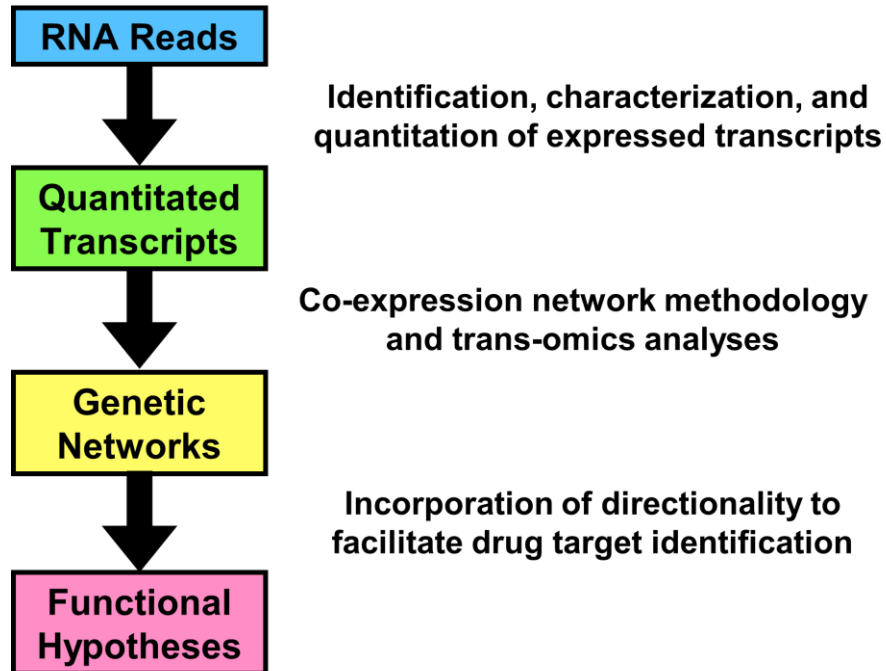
RNA Reads

Identification, characterization, and quantitation of expressed transcripts

Quantitated Transcripts

Co-expression network methodology and trans-omics analyses

Genetic Networks

Incorporation of directionality to facilitate drug target identification

Functional Hypotheses